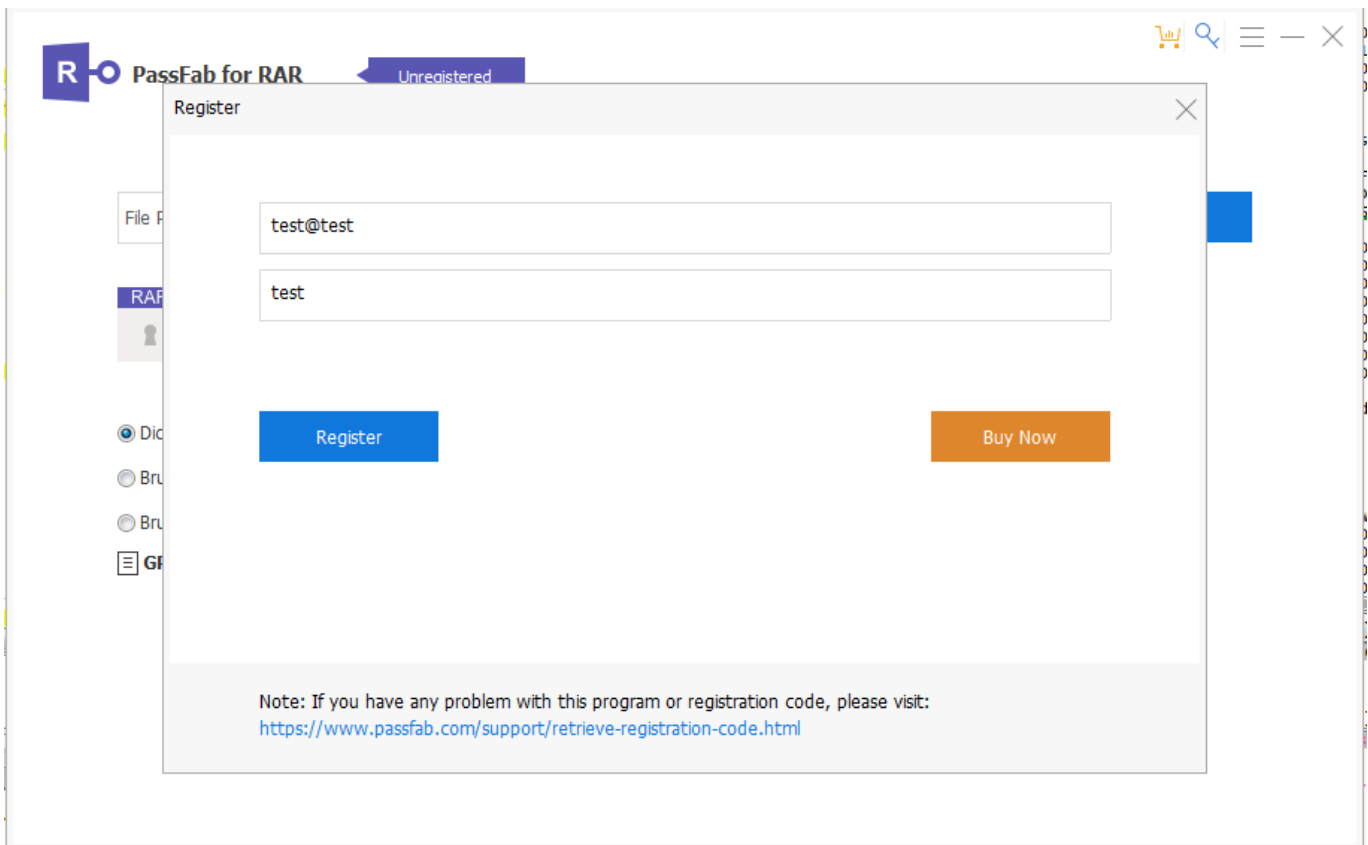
PassFab for RAR

Unregistered

File P

RAR

Dic

Bru

Bru

GI

Register

test@test

test

Register

Buy Now

Note: If you have any problem with this program or registration code, please visit: https://www.passfab.com/support/retrieve-registration-code.html